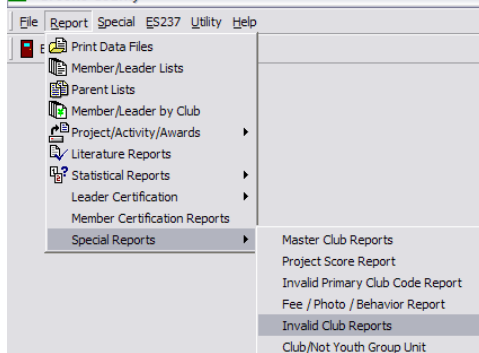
File Report Special ES237 Utility Help

E

Print Data Files
Member/Leader Lists
Parent Lists
Member/Leader by Club
Project/Activity/Awards
Literature Reports
Statistical Reports
Leader Certification
Member Certification Reports
Special Reports

Master Club Reports
Project Score Report
Invalid Primary Club Code Report
Fee / Photo / Behavior Report
Invalid Club Reports
Club/Not Youth Group Unit